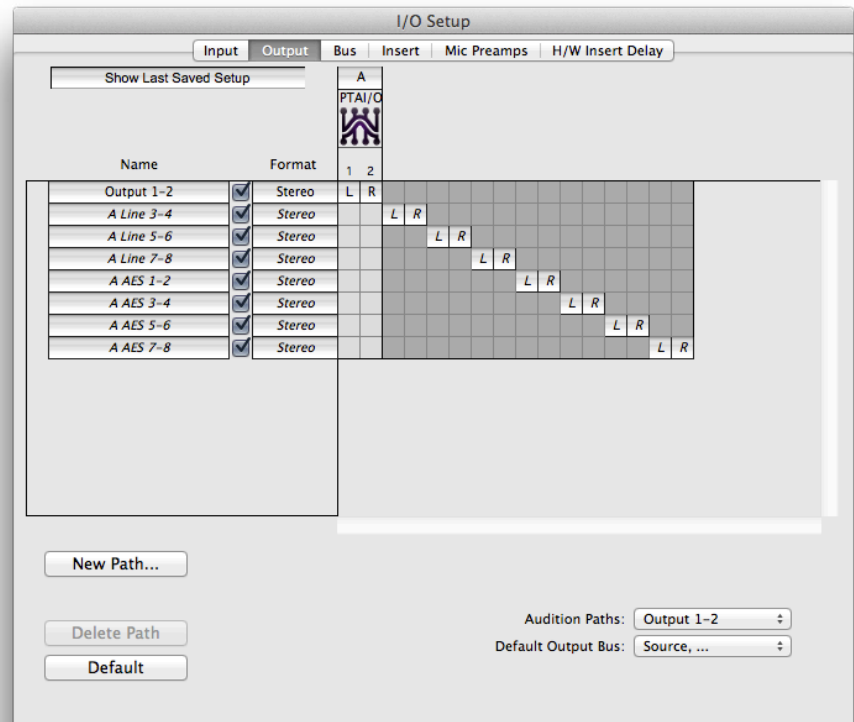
I/O Setup

Input | Output | Bus | Insert | Mic Preamps | H/W Insert Delay

Show Last Saved Setup

A
PTAI/O

| Name | Format | 1 | 2 |
|---|---|---|---|
| Output 1-2 | Stereo | L | R |
| A Line 3-4 | Stereo | L | R |
| A Line 5-6 | Stereo | L | R |
| A Line 7-8 | Stereo | L | R |
| A AES 1-2 | Stereo | L | R |
| A AES 3-4 | Stereo | L | R |
| A AES 5-6 | Stereo | L | R |
| A AES 7-8 | Stereo | L | R |

New Path...

Delete Path

Default

Audition Paths: Output 1-2

Default Output Bus: Source, ...